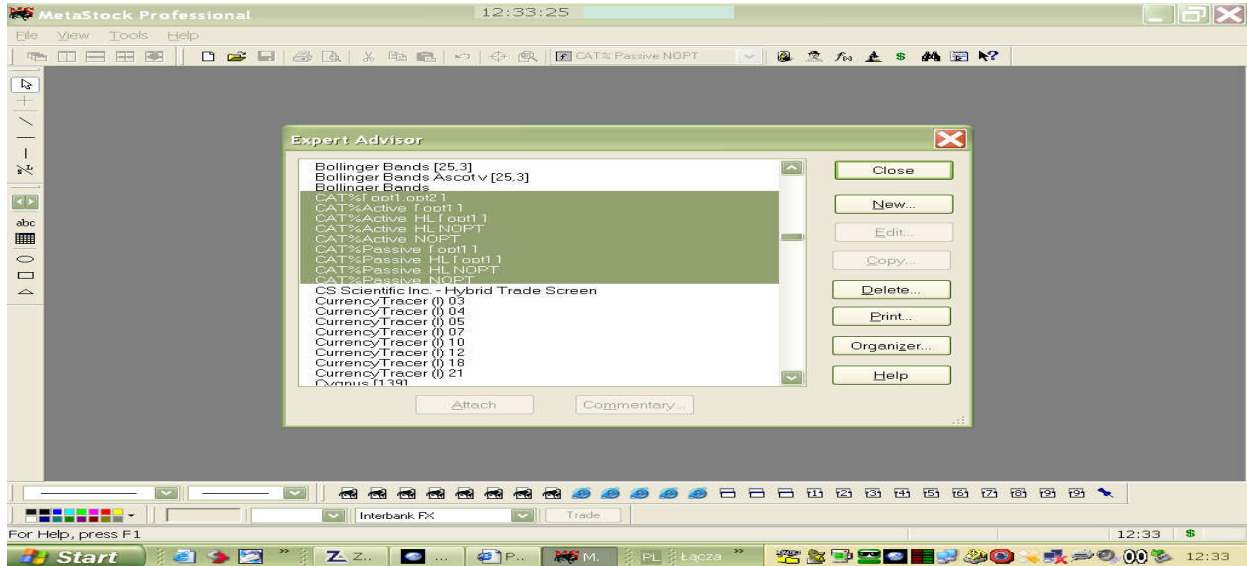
MetaStock Professional
12:33:25
File View Tools Help
CAT% Passive NOPT

Expert Advisor
Bollinger Bands [25,3]
Bollinger Bands Ascot v [25,3]
Bollinger Bands
CAT% [opt1,opt2]
CAT%Active [opt1]
CAT%Active HL [opt1]
CAT%Active HL NOPT
CAT%Active NOPT
CAT%Passive [opt1]
CAT%Passive HL [opt1]
CAT%Passive HL NOPT
CAT%Passive NOPT
CS Scientific Inc. - Hybrid Trade Screen
CurrencyTracer (I) 03
CurrencyTracer (I) 04
CurrencyTracer (I) 05
CurrencyTracer (I) 07
CurrencyTracer (I) 10
CurrencyTracer (I) 12
CurrencyTracer (I) 18
CurrencyTracer (I) 21
Cygnus [139]

Close
New...
Edit...
Copy...
Delete...
Print...
Organizer...
Help
Attach
Commentary...

abc
Interbank FX
Trade
For Help, press F1
12:33
$
Start
Z Z...
...
P...
M.
PL
Łącza
12:33